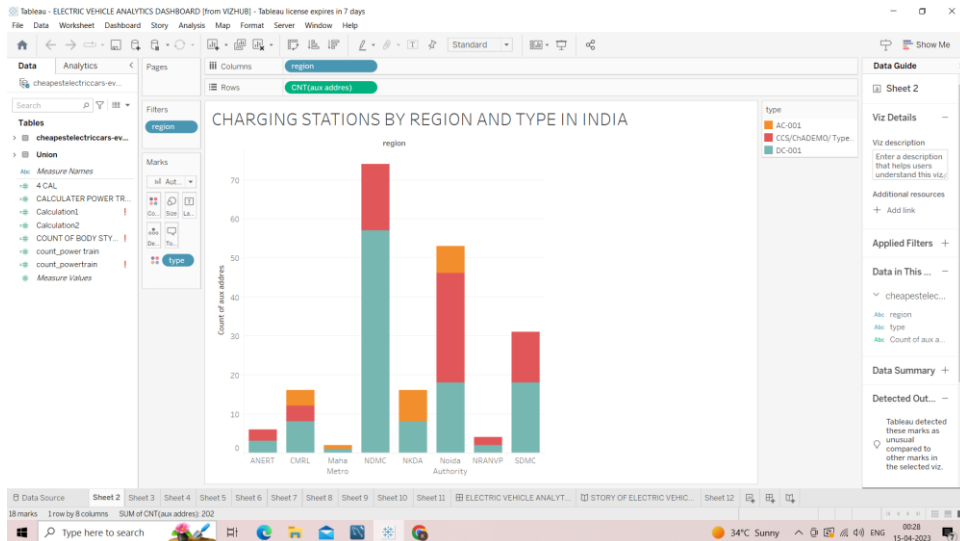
Tableau - ELECTRIC VEHICLE ANALYTICS DASHBOARD [from VIZHUB] - Tableau license expires in 7 days

File Data Worksheet Dashboard Story Analysis Map Format Server Window Help

Standard

Show Me

Data Analytics

cheapestelectriccars-ev...

Search

Tables

cheapestelectriccars-ev...

Union

Measure Names

4 CAL

CALCULATER POWER TR...

Calculation1

Calculation2

COUNT OF BODY STY...

count_power train

count_powertrain

Measure Values

Pages

Filters

region

Marks

Aut...

Co... Size La...

De... To...

type

Columns region

Rows CNT(aux addres)

CHARGING STATIONS BY REGION AND TYPE IN INDIA

region

Count of aux addres

70

60

50

40

30

20

10

0

ANERT CMRL Maha Metro NDMC NKDA Noida Authority NRANVP SDMC

type

AC-001

CCS/ChADEMO/ Type...

DC-001

Data Guide

Sheet 2

Viz Details

Viz description

Enter a description that helps users understand this viz.

Additional resources

Add link

Applied Filters

Data in This ...

cheapestelec...

region

type

Count of aux a...

Data Summary

Detected Out...

Tableau detected these marks as unusual compared to other marks in the selected viz.

Data Source Sheet 2 Sheet 3 Sheet 4 Sheet 5 Sheet 6 Sheet 7 Sheet 8 Sheet 9 Sheet 10 Sheet 11 ELECTRIC VEHICLE ANALYT... STORY OF ELECTRIC VEHIC... Sheet 12

18 marks 1 row by 8 columns SUM of CNT(aux addres): 202

Type here to search

34°C Sunny ENG 00:28 15-04-2023